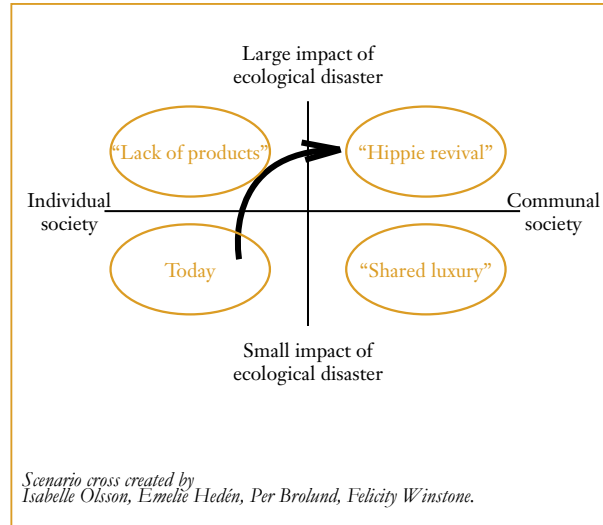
Large impact of ecological disaster

“Lack of products”

“Hippie revival”

Individual society

Communal society

Today

“Shared luxury”

Small impact of ecological disaster

Scenario cross created by
Isabelle Olsson, Emelie Hedén, Per Brolund, Felicity Winstone.